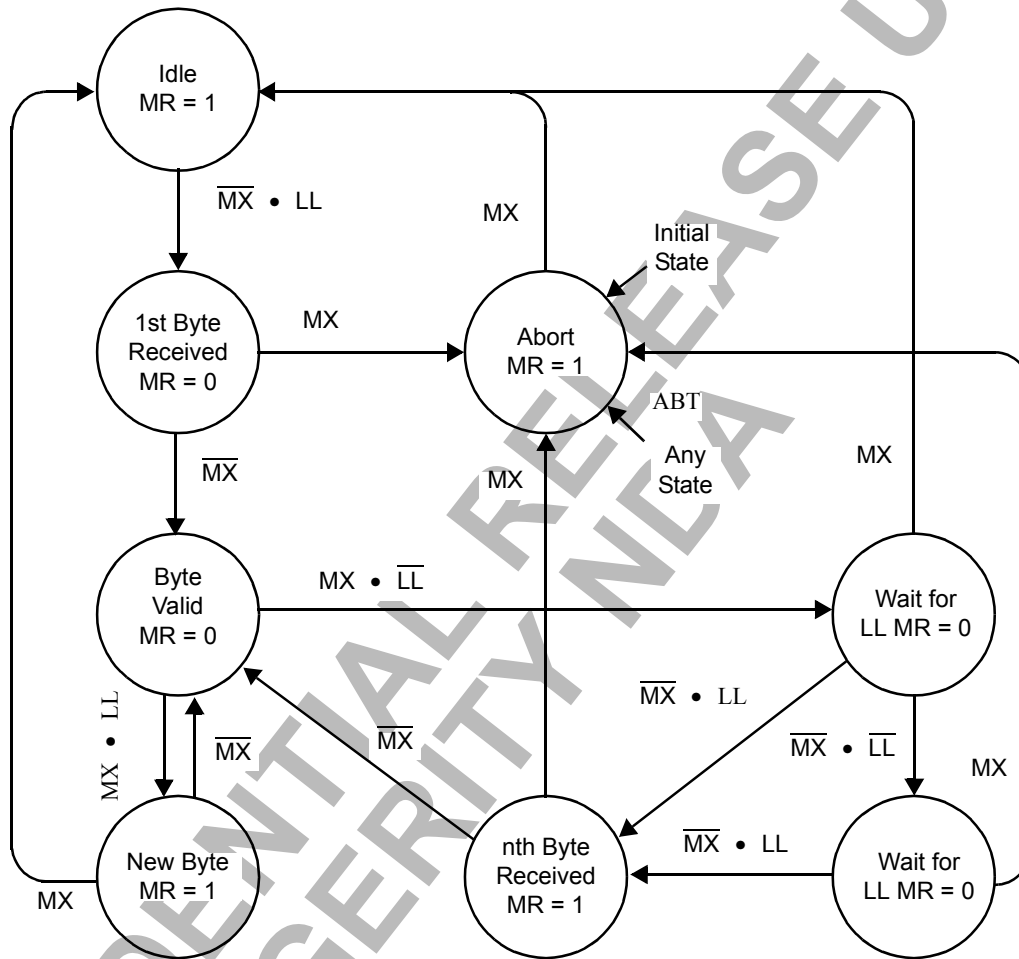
Idle
MR = 1

$\overline{MX}$ • LL

MX

Initial State

1st Byte Received MR = 0

MX

Abort MR = 1

ABT

Any State

$\overline{MX}$

MX

MX

Byte Valid MR = 0

MX • $\overline{LL}$

Wait for LL MR = 0

$\overline{MX}$ • LL

MX • LL

$\overline{MX}$

$\overline{MX}$

$\overline{MX}$ • $\overline{LL}$

MX

$\overline{MX}$ • LL

New Byte MR = 1

MX

nth Byte Received MR = 1

Wait for LL MR = 0

CONFIDENTIAL RELEASE U
INTEGERITY NDA